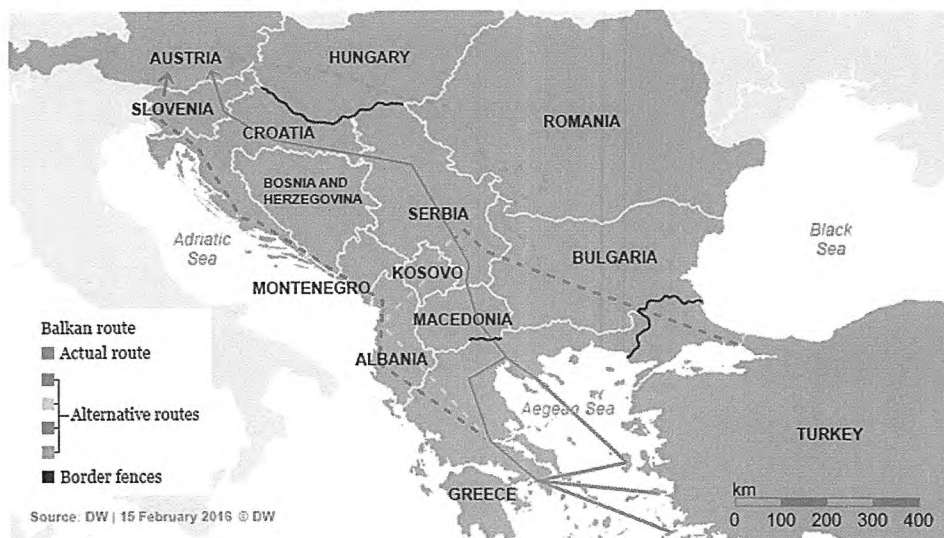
AUSTRIA
HUNGARY
SLOVENIA
CROATIA
ROMANIA
BOSNIA AND HERZEGOVINA
SERBIA
Adriatic Sea
Black Sea
BULGARIA
KOSOVO
MONTENEGRO
MACEDONIA
ALBANIA
Aegean Sea
TURKEY
GREECE

Balkan route
Actual route
Alternative routes
Border fences

km
0 100 200 300 400

Source: DW | 15 February 2016 © DW